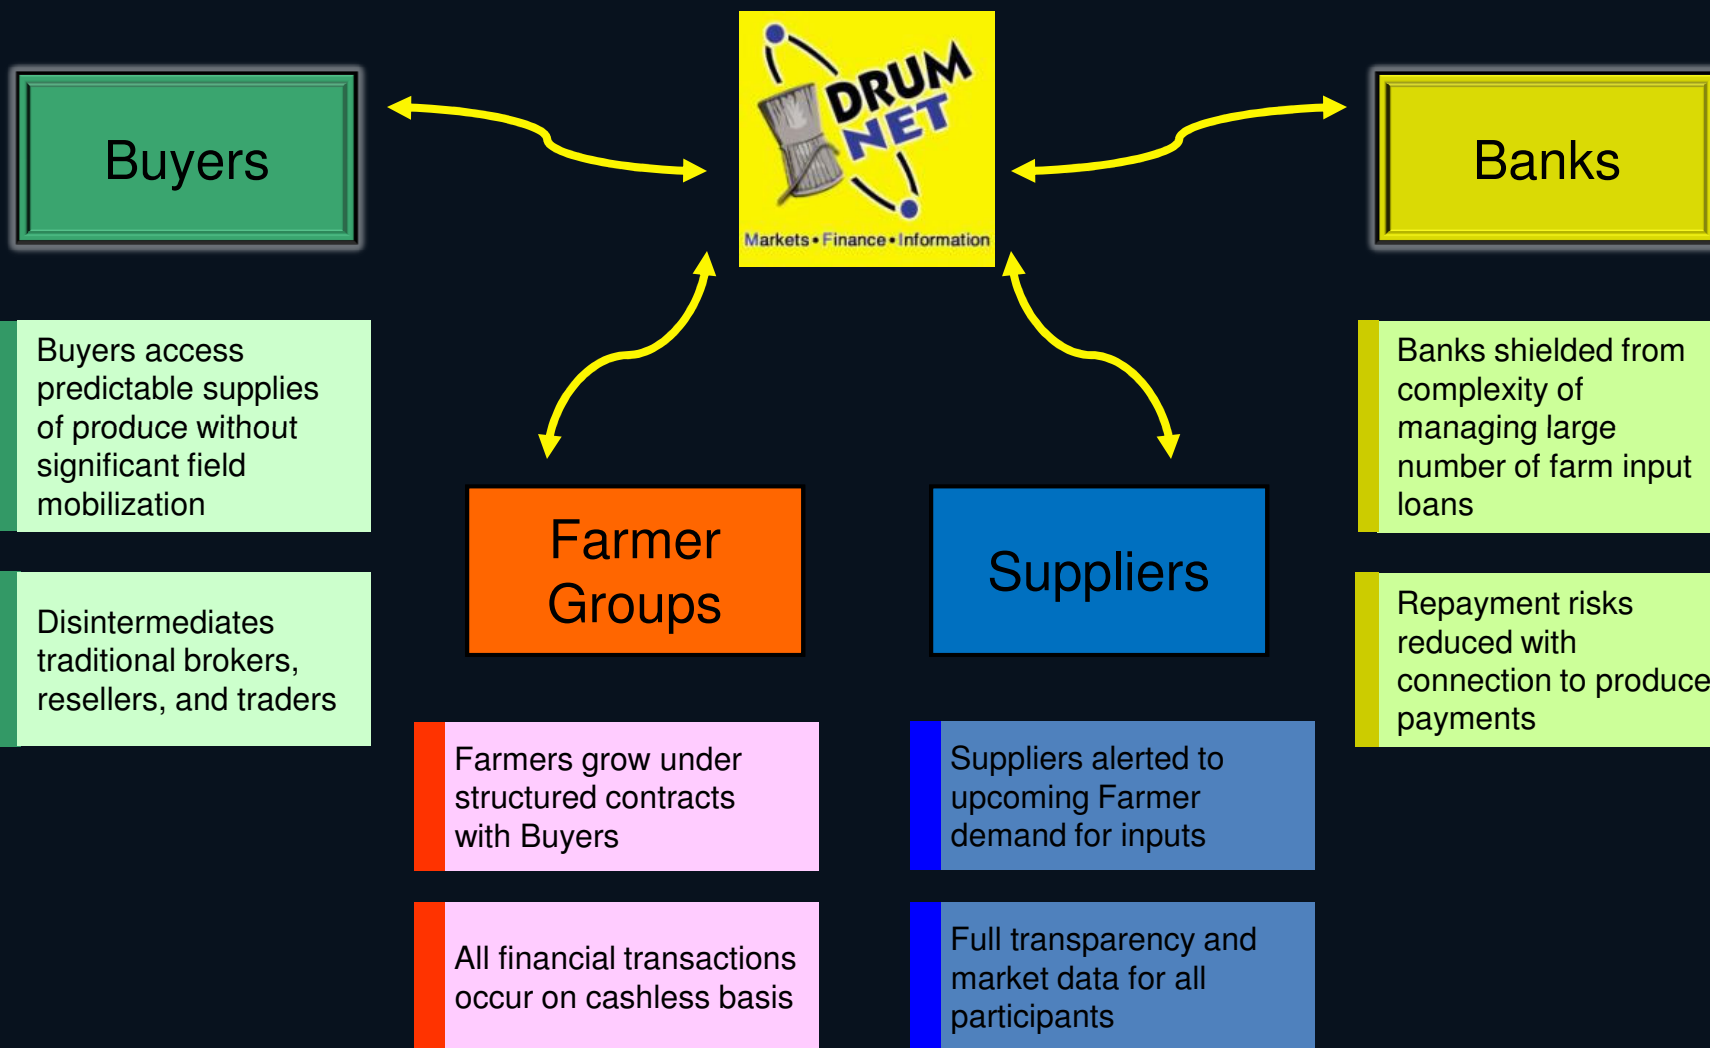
DRUM NET

Markets • Finance • Information

Buyers

Banks

Buyers access predictable supplies of produce without significant field mobilization

Disintermediates traditional brokers, resellers, and traders

Farmer Groups

Suppliers

Banks shielded from complexity of managing large number of farm input loans

Repayment risks reduced with connection to produce payments

Farmers grow under structured contracts with Buyers

All financial transactions occur on cashless basis

Suppliers alerted to upcoming Farmer demand for inputs

Full transparency and market data for all participants